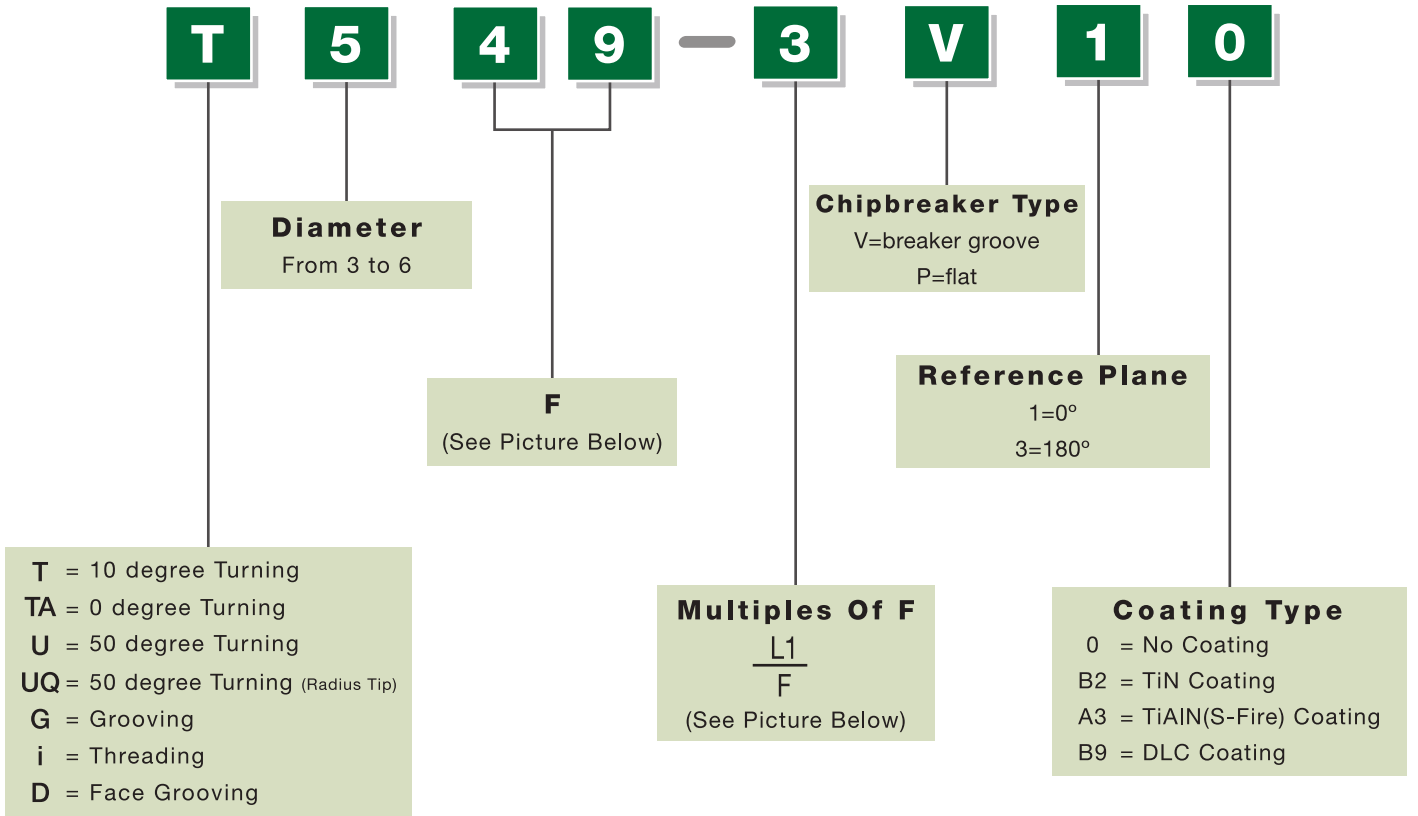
T 5 4 9 – 3 V 1 0

Diameter
From 3 to 6

Chipbreaker Type
V=breaker groove
P=flat

F
(See Picture Below)

Reference Plane
1=0°
3=180°

T = 10 degree Turning
TA = 0 degree Turning
U = 50 degree Turning
UQ = 50 degree Turning (Radius Tip)
G = Grooving
i = Threading
D = Face Grooving

Multiples Of F
$\frac{L1}{F}$
(See Picture Below)

Coating Type
0 = No Coating
B2 = TiN Coating
A3 = TiAIN(S-Fire) Coating
B9 = DLC Coating